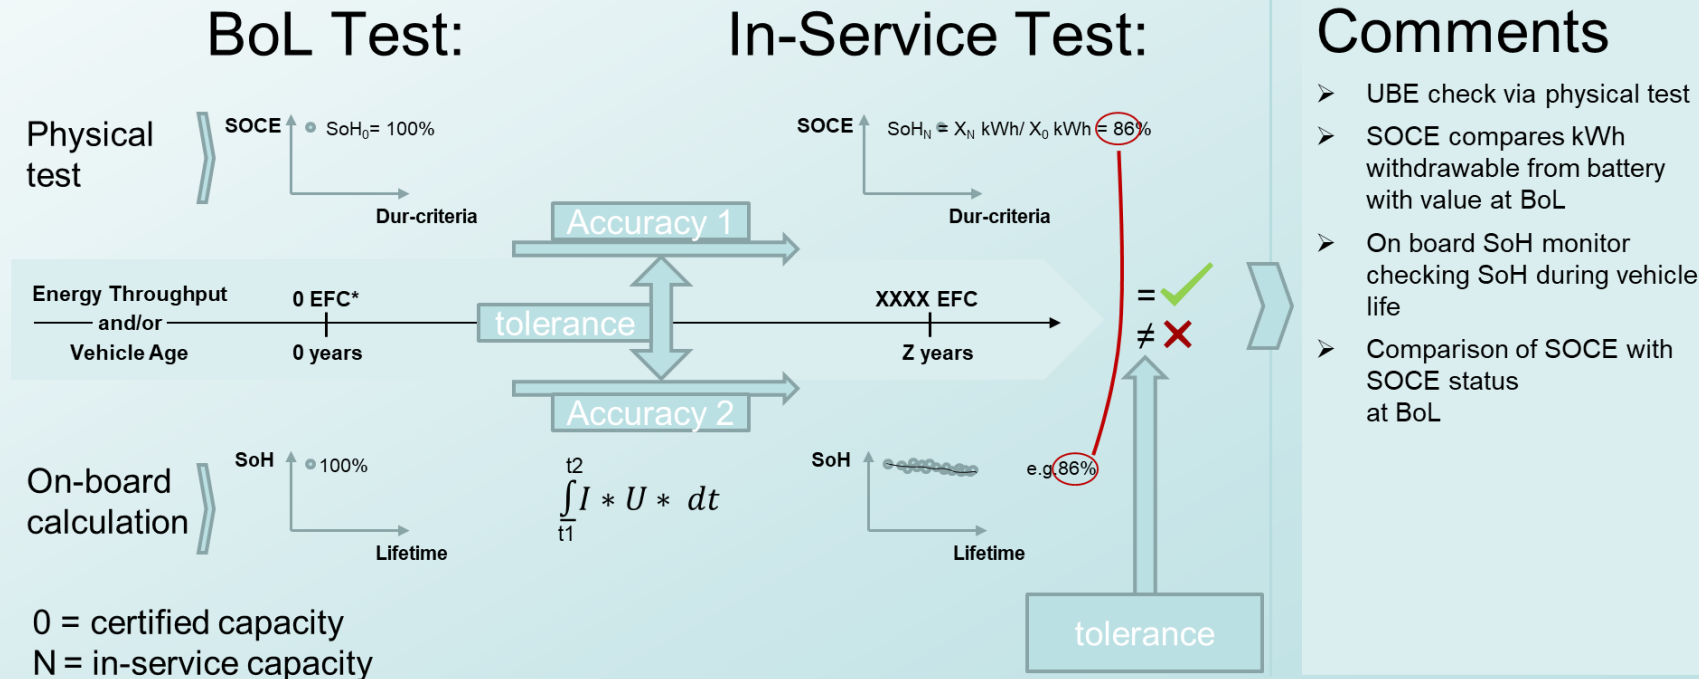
BoL Test:

In-Service Test:

Comments

Physical test

SOCE

SoH$_0$= 100%

Dur-criteria

SOCE

SoH$_N$ = X$_N$ kWh/ X$_0$ kWh = 86%

Dur-criteria

Accuracy 1

Energy Throughput and/or Vehicle Age

0 EFC*

0 years

tolerance

XXXX EFC

Z years

=

≠

Accuracy 2

On-board calculation

SoH

100%

Lifetime

$\int_{t1}^{t2} I * U * \, dt$

SoH

e.g.86%

Lifetime

tolerance

0 = certified capacity

N = in-service capacity

➢ UBE check via physical test

➢ SOCE compares kWh withdrawable from battery with value at BoL

➢ On board SoH monitor checking SoH during vehicle life

➢ Comparison of SOCE with SOCE status at BoL